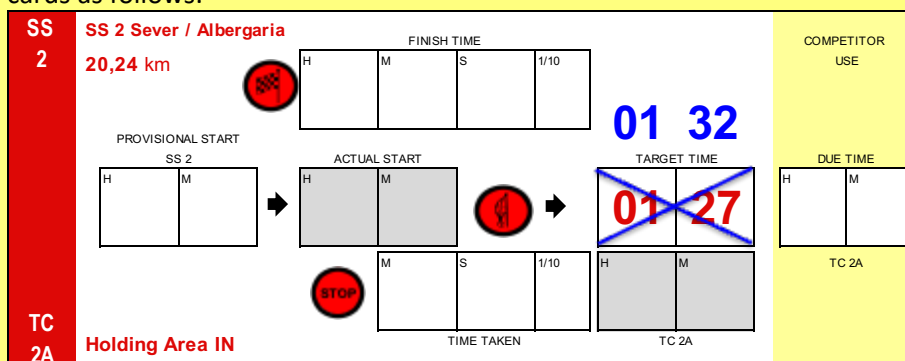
cards as follows:

SS 2

SS 2 Sever / Albergaria
20,24 km

FINISH TIME

| H | M | S | 1/10 |
|---|---|---|---|
| | | | |

COMPETITOR USE

01 32

PROVISIONAL START SS 2

| H | M |
|---|---|
| | |

ACTUAL START

| H | M |
|---|---|
| | |

TARGET TIME

| 01 | 27 |
|---|---|

DUE TIME

| H | M |
|---|---|
| | |

STOP

| M | S | 1/10 |
|---|---|---|
| | | |

TIME TAKEN

| H | M |
|---|---|
| | |

TC 2A

TC 2A

TC 2A

Holding Area IN